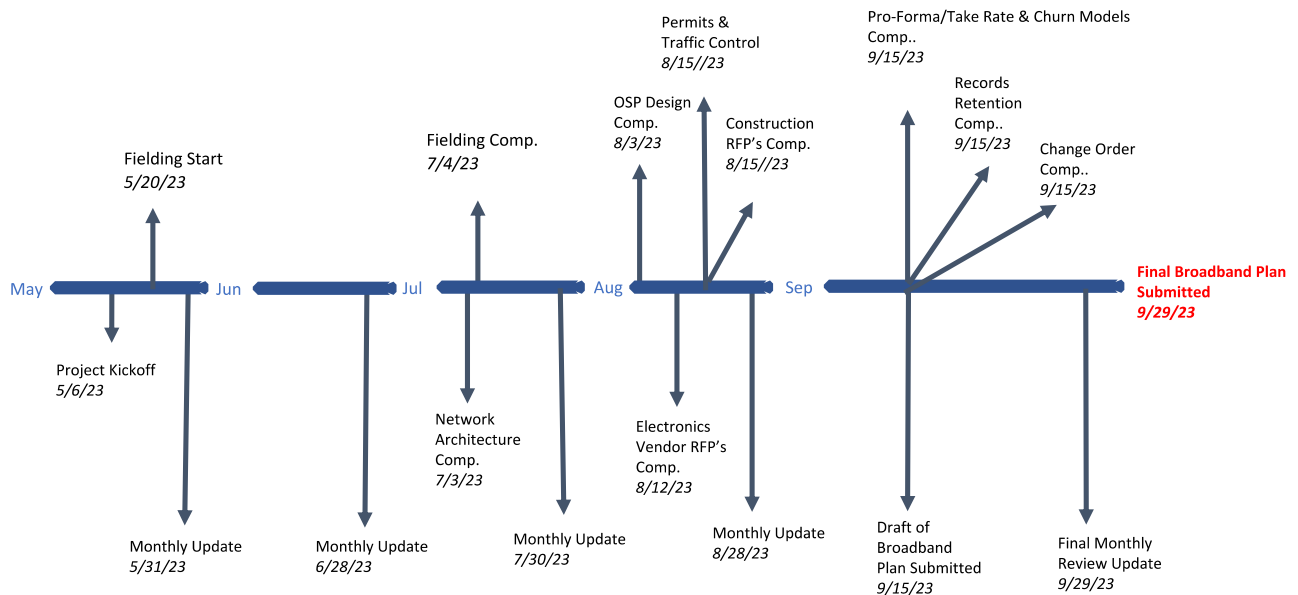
Pro-Forma/Take Rate & Churn Models Comp..
9/15/23

Permits & Traffic Control
8/15//23

Records Retention Comp..
9/15/23

OSP Design Comp.
8/3/23

Construction RFP's Comp.
8/15//23

Change Order Comp..
9/15/23

Fielding Comp.
7/4/23

Fielding Start
5/20/23

May

Jun

Jul

Aug

Sep

Final Broadband Plan Submitted
9/29/23

Project Kickoff
5/6/23

Network Architecture Comp.
7/3/23

Electronics Vendor RFP's Comp.
8/12/23

Monthly Update
5/31/23

Monthly Update
6/28/23

Monthly Update
7/30/23

Monthly Update
8/28/23

Draft of Broadband Plan Submitted
9/15/23

Final Monthly Review Update
9/29/23